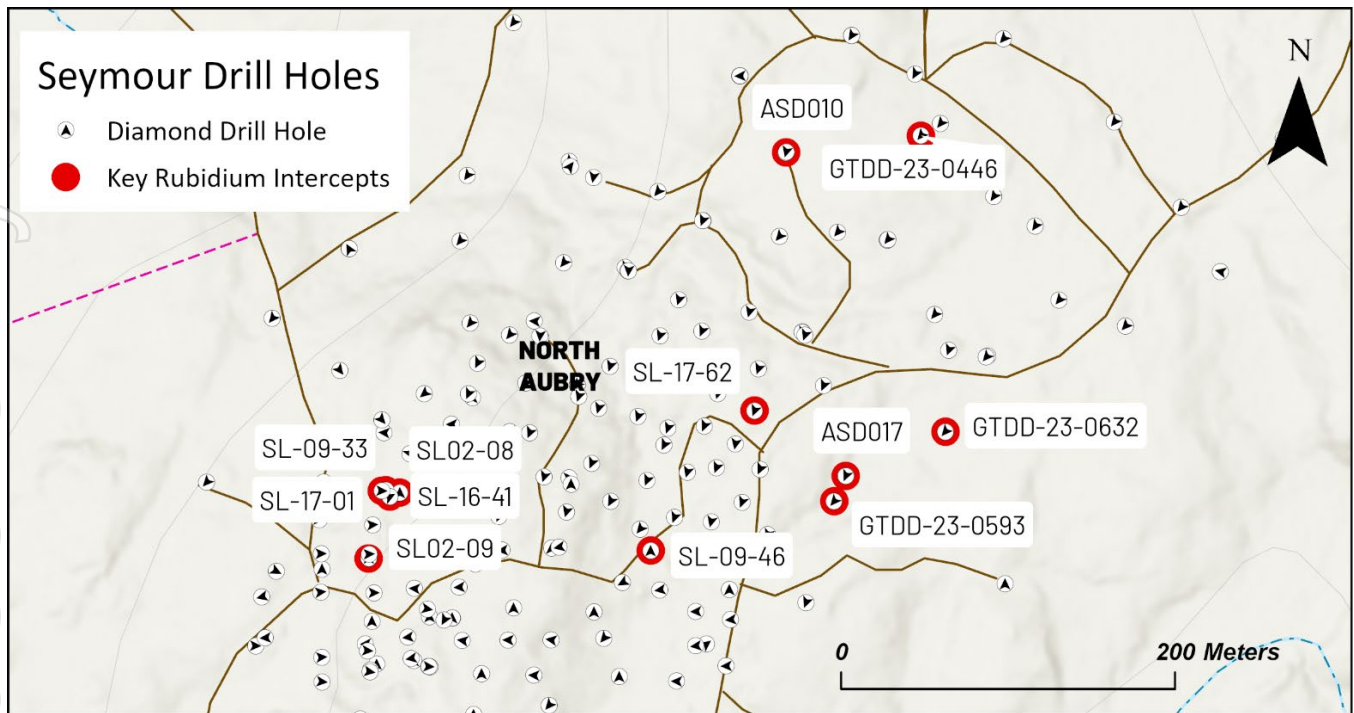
Seymour Drill Holes

Diamond Drill Hole

Key Rubidium Intercepts

N

ASD010

GTDD-23-0446

NORTH AUBRY

SL-17-62

ASD017

GTDD-23-0632

SL-09-33

SL02-08

SL-17-01

SL-16-41

GTDD-23-0593

SL02-09

SL-09-46

0

200 Meters